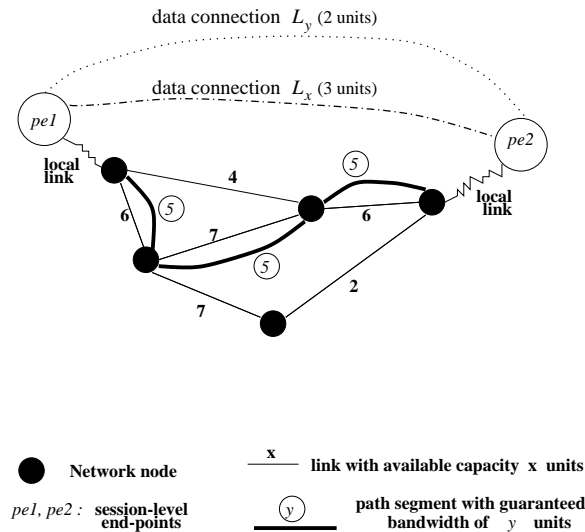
data connection $L_y$ (2 units)

data connection $L_x$ (3 units)

pe1

pe2

local link

local link

4

5

6

5

6

7

5

2

7

Network node

x

link with available capacity x units

pe1, pe2 : session-level end-points

y

path segment with guaranteed bandwidth of y units